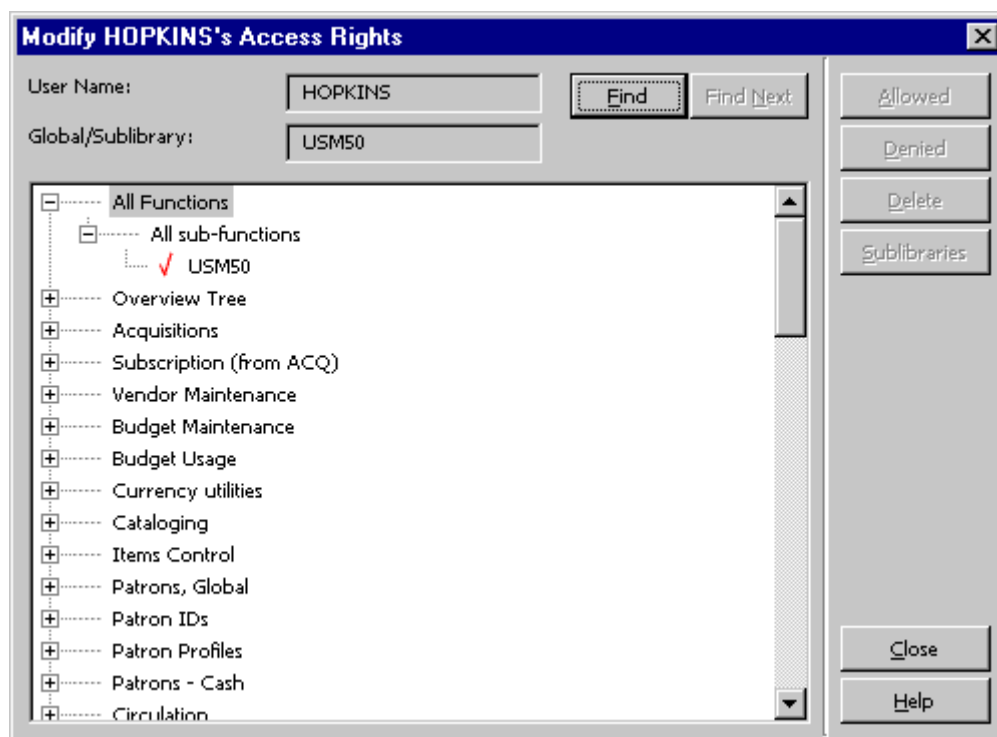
Modify HOPKINS's Access Rights

User Name: HOPKINS

Global/Sublibrary: USM50

Find

Find Next

Allowed

Denied

Delete

Sublibraries

All Functions
All sub-functions
USM50
Overview Tree
Acquisitions
Subscription (from ACQ)
Vendor Maintenance
Budget Maintenance
Budget Usage
Currency utilities
Cataloging
Items Control
Patrons, Global
Patron IDs
Patron Profiles
Patrons - Cash
Circulation

Close

Help